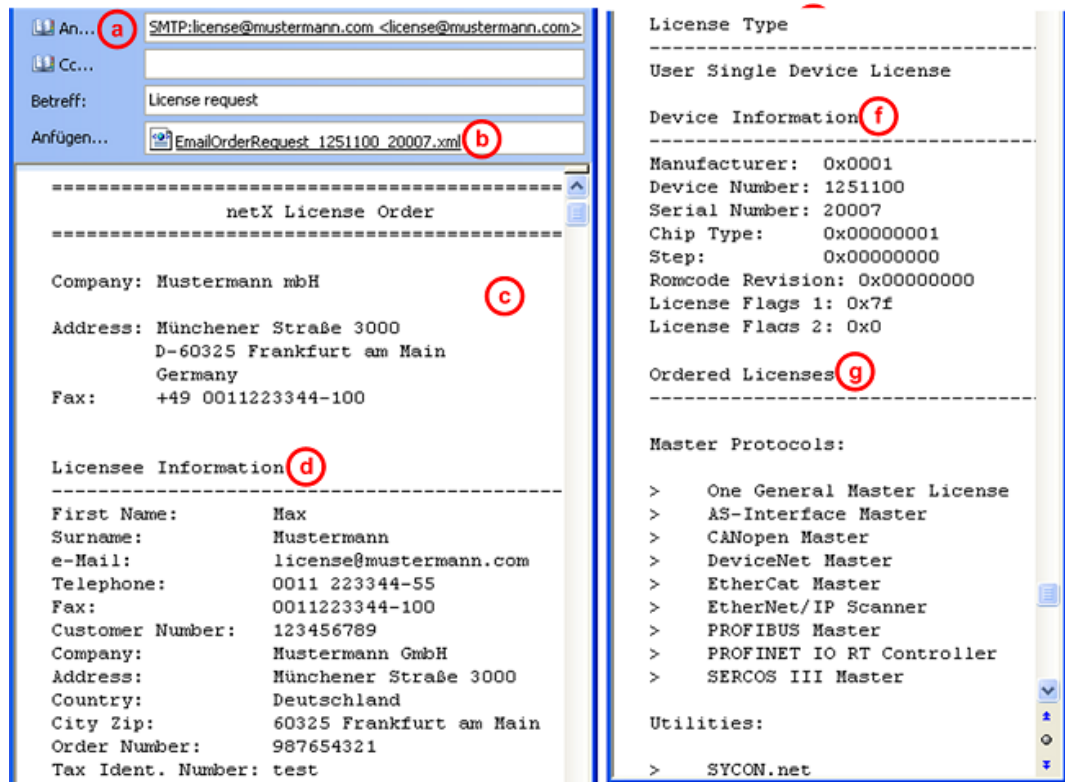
An... a SMTP:license@mustermann.com <license@mustermann.com>
Cc...
Betreff: License request
Anfügen... EmailOrderRequest_1251100_20007.xml b

==============================================
netX License Order
==============================================

Company: Mustermann mbH c

Address: Münchener Straße 3000
D-60325 Frankfurt am Main
Germany
Fax: +49 0011223344-100

Licensee Information d
----------------------------------------------
First Name: Max
Surname: Mustermann
e-Mail: license@mustermann.com
Telephone: 0011 223344-55
Fax: 0011223344-100
Customer Number: 123456789
Company: Mustermann GmbH
Address: Münchener Straße 3000
Country: Deutschland
City Zip: 60325 Frankfurt am Main
Order Number: 987654321
Tax Ident. Number: test

License Type
----------------------------------------------
User Single Device License

Device Information f
----------------------------------------------
Manufacturer: 0x0001
Device Number: 1251100
Serial Number: 20007
Chip Type: 0x00000001
Step: 0x00000000
Romcode Revision: 0x00000000
License Flags 1: 0x7f
License Flags 2: 0x0

Ordered Licenses g
----------------------------------------------

Master Protocols:

> One General Master License
> AS-Interface Master
> CANopen Master
> DeviceNet Master
> EtherCat Master
> EtherNet/IP Scanner
> PROFIBUS Master
> PROFINET IO RT Controller
> SERCOS III Master

Utilities:

> SYCON.net